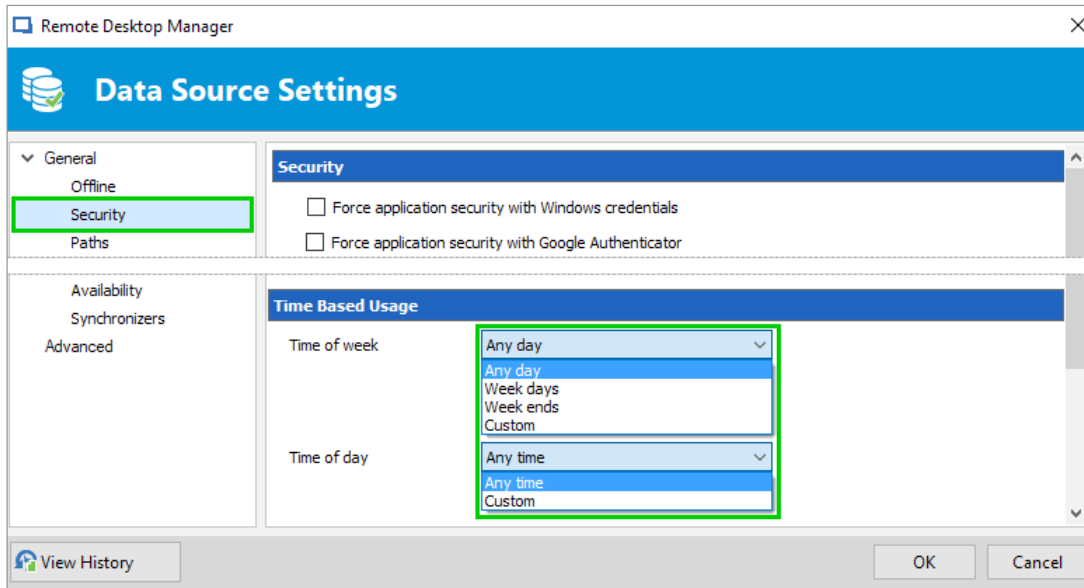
Remote Desktop Manager

Data Source Settings

General
Offline
Security
Paths
Availability
Synchronizers
Advanced

Security

Force application security with Windows credentials

Force application security with Google Authenticator

Time Based Usage

Time of week
Any day
Any day
Week days
Week ends
Custom

Time of day
Any time
Any time
Custom

View History

OK

Cancel